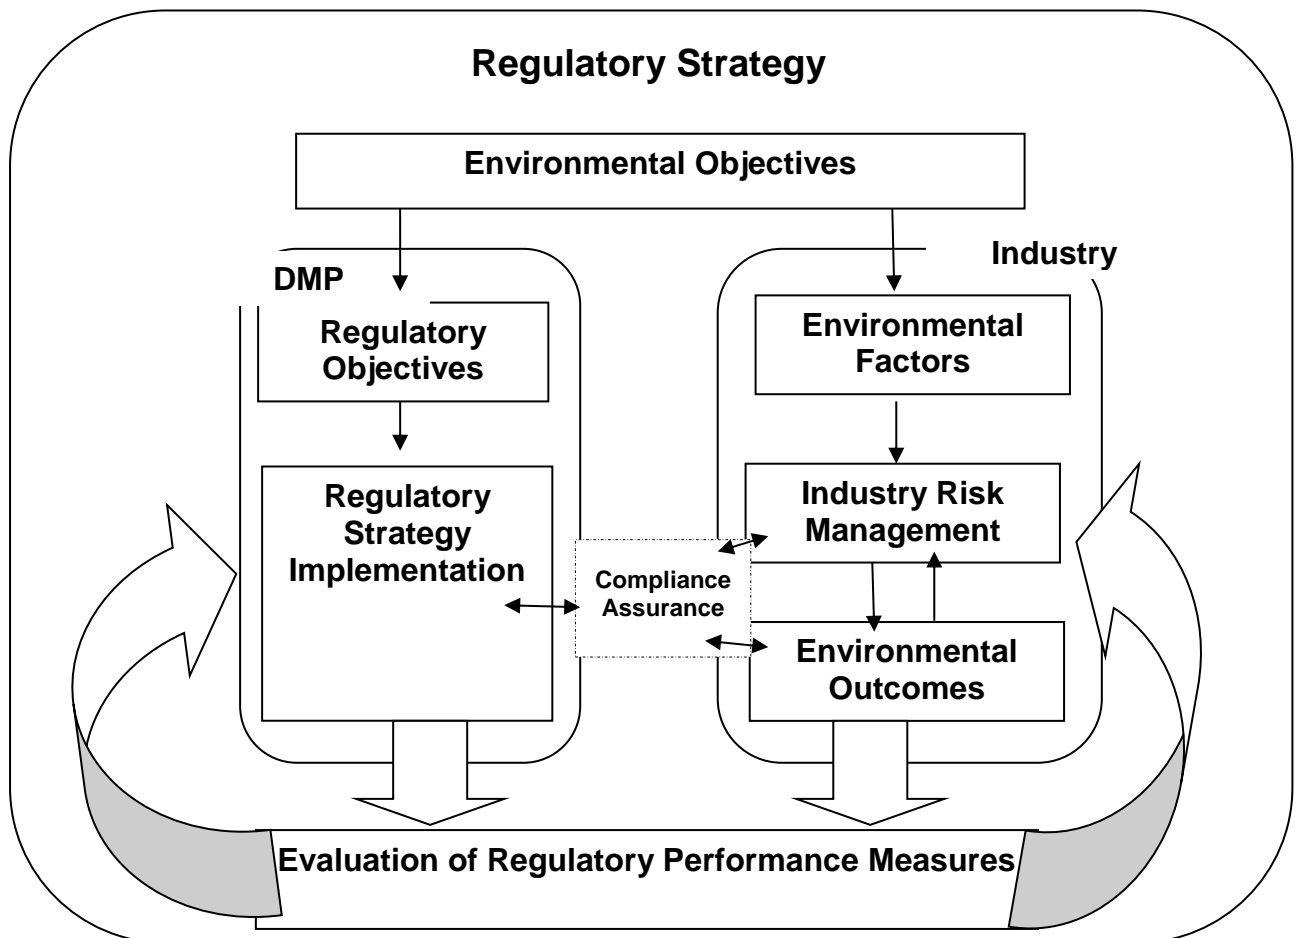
Regulatory Strategy

Environmental Objectives

DMP

Regulatory Objectives

Regulatory Strategy Implementation

Industry

Environmental Factors

Industry Risk Management

Compliance Assurance

Environmental Outcomes

Evaluation of Regulatory Performance Measures